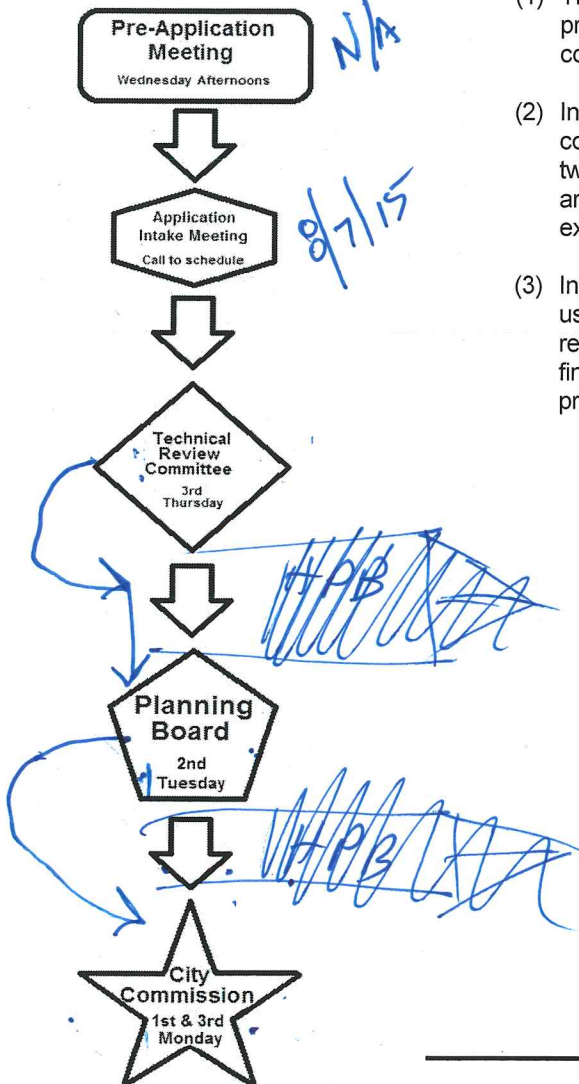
Pre-Application Meeting
Wednesday Afternoons

N/A

Application Intake Meeting
Call to schedule

8/7/15

Technical Review Committee
3rd Thursday

HPB

Planning Board
2nd Tuesday

HPB

City Commission
1st & 3rd Monday

(1) Th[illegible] pr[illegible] co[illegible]

(2) In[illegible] co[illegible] tw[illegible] an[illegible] ex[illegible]

(3) In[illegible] us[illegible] re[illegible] fir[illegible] pr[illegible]